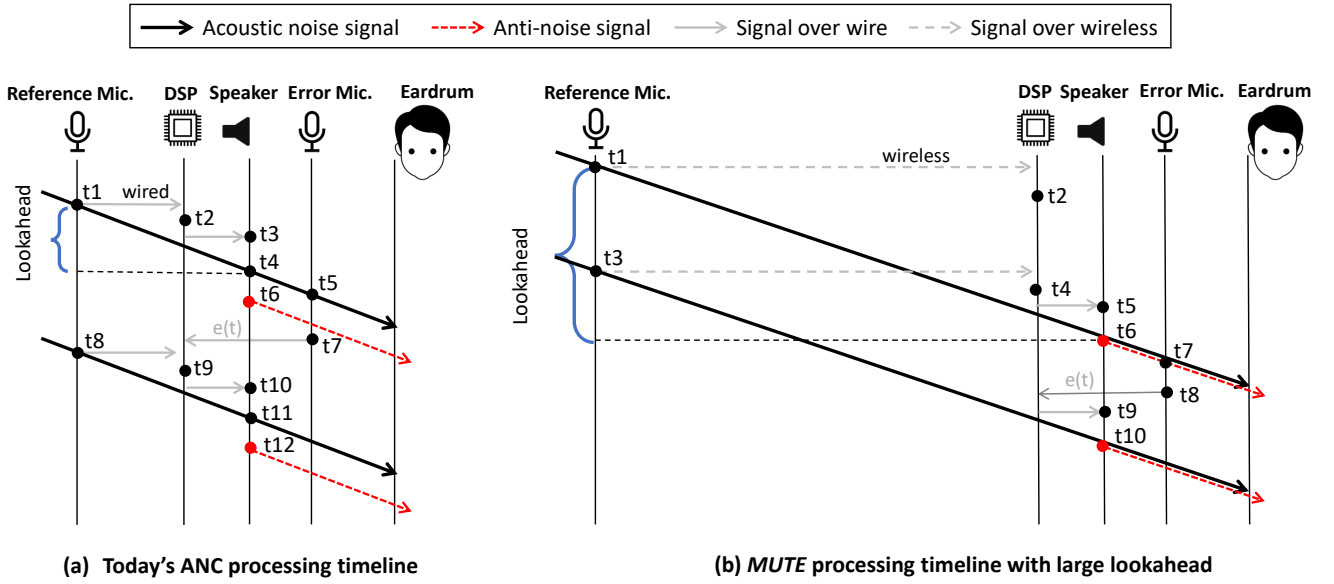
Acoustic noise signal
Anti-noise signal
Signal over wire
Signal over wireless

Reference Mic.
DSP
Speaker
Error Mic.
Eardrum

Lookahead
t1
wired
t2
t3
t4
t5
t6
e(t)
t7
t8
t9
t10
t11
t12

(a) Today's ANC processing timeline

Reference Mic.
DSP
Speaker
Error Mic.
Eardrum

t1
wireless
t2
Lookahead
t3
t4
t5
t6
t7
e(t)
t8
t9
t10

(b) *MUTE* processing timeline with large lookahead